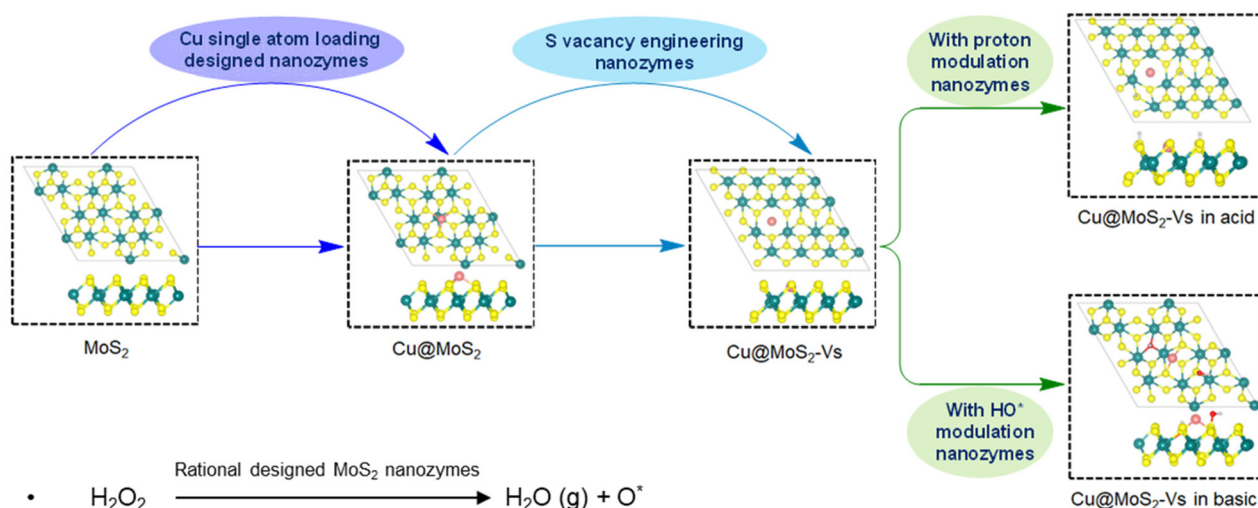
Cu single atom loading designed nanozymes

S vacancy engineering nanozymes

With proton modulation nanozymes

Cu@MoS$_2$-Vs in acid

With HO$^*$ modulation nanozymes

Cu@MoS$_2$-Vs in basic

MoS$_2$

Cu@MoS$_2$

Cu@MoS$_2$-Vs

• $H_2O_2$ $\xrightarrow{\text{Rational designed MoS}_2\text{ nanozymes}}$ $H_2O$ (g) + $O^*$